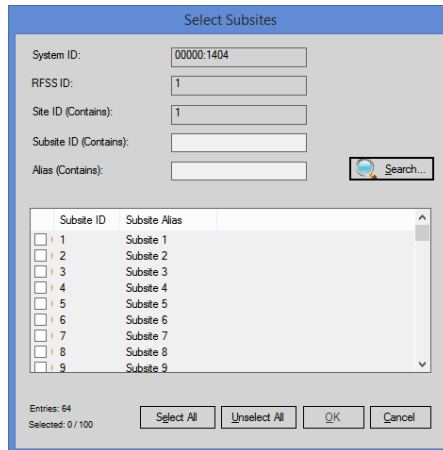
Select Subsites

System ID: 00000:1404
RFSS ID: 1
Site ID (Contains): 1
Subsite ID (Contains):
Alias (Contains):

Search...

| | Subsite ID | Subsite Alias |
|---|---|---|
| | 1 | Subsite 1 |
| | 2 | Subsite 2 |
| | 3 | Subsite 3 |
| | 4 | Subsite 4 |
| | 5 | Subsite 5 |
| | 6 | Subsite 6 |
| | 7 | Subsite 7 |
| | 8 | Subsite 8 |
| | 9 | Subsite 9 |

Entries: 64
Selected: 0 / 100

Select All
Unselect All
OK
Cancel